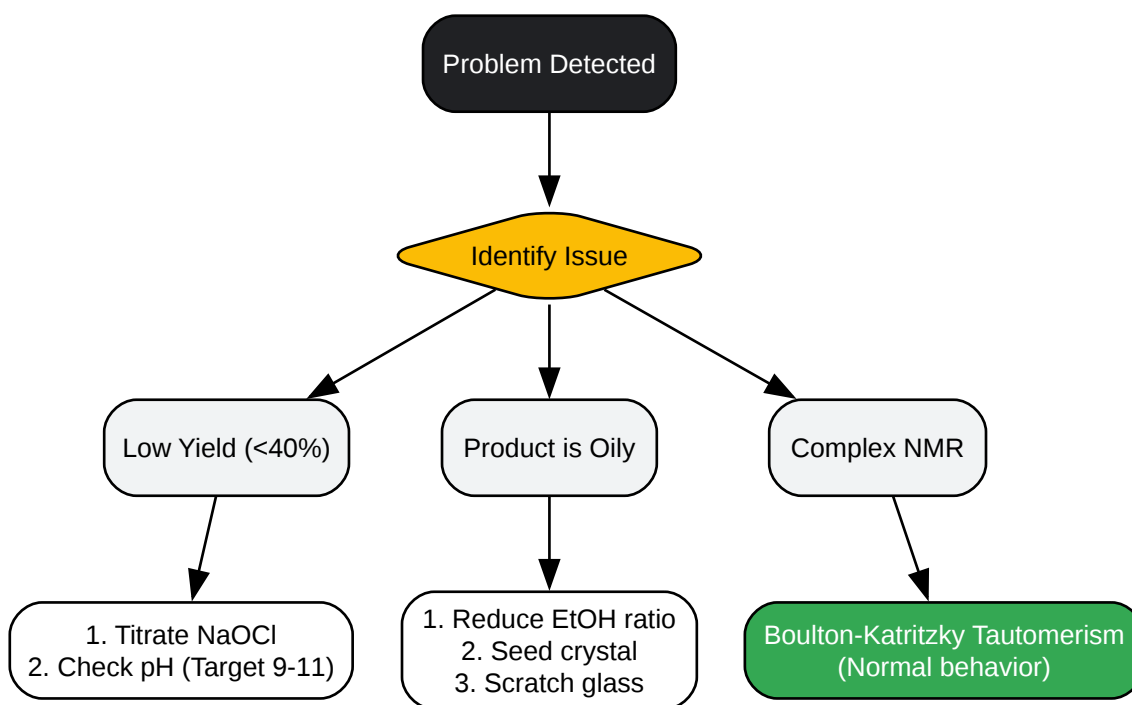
Problem Detected

Identify Issue

Low Yield (<40%)

Product is Oily

Complex NMR

1. Titrate NaOCl
2. Check pH (Target 9-11)

1. Reduce EtOH ratio
2. Seed crystal
3. Scratch glass

Boulton-Katritzky Tautomerism
(Normal behavior)